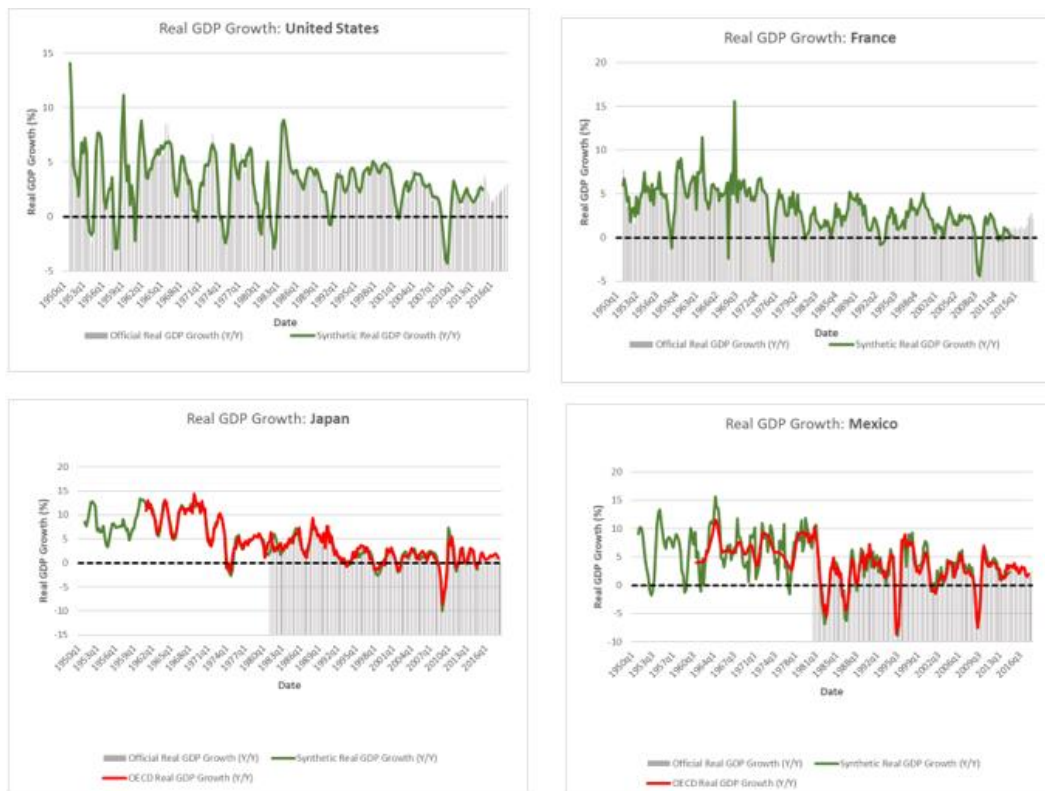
Real GDP Growth: United States

15
10
5
0
-5

Real GDP Growth (%)

1950q1 1953q1 1956q1 1959q1 1962q1 1965q1 1968q1 1971q1 1974q1 1977q1 1980q1 1983q1 1986q1 1989q1 1992q1 1995q1 1998q1 2001q1 2004q1 2007q1 2010q1 2013q1 2016q1

Date

Official Real GDP Growth (Y/Y)   Synthetic Real GDP Growth (Y/Y)

Real GDP Growth: France

20
15
10
5
0
-5

Real GDP Growth (%)

1950q1 1953q2 1956q3 1959q4 1963q1 1966q2 1969q3 1972q4 1976q1 1979q2 1982q3 1985q4 1989q1 1992q2 1995q3 1998q4 2002q1 2005q2 2008q3 2011q4 2015q1

Date

Official Real GDP Growth (Y/Y)   Synthetic Real GDP Growth (Y/Y)

Real GDP Growth: Japan

20
15
10
5
0
-5
-10
-15

Real GDP Growth (%)

1950q1 1953q1 1956q1 1959q1 1962q1 1965q1 1968q1 1971q1 1974q1 1977q1 1980q1 1983q1 1986q1 1989q1 1992q1 1995q1 1998q1 2001q1 2004q1 2007q1 2010q1 2013q1 2016q1

Date

Official Real GDP Growth (Y/Y)   Synthetic Real GDP Growth (Y/Y)
OECD Real GDP Growth (Y/Y)

Real GDP Growth: Mexico

20
15
10
5
0
-5
-10

Real GDP Growth (%)

1950q1 1953q3 1957q1 1960q3 1964q1 1967q3 1971q1 1974q3 1978q1 1981q3 1985q1 1988q3 1992q1 1995q3 1999q1 2002q3 2006q1 2009q3 2013q1 2016q3

Date

Official Real GDP Growth (Y/Y)   Synthetic Real GDP Growth (Y/Y)
OECD Real GDP Growth (Y/Y)